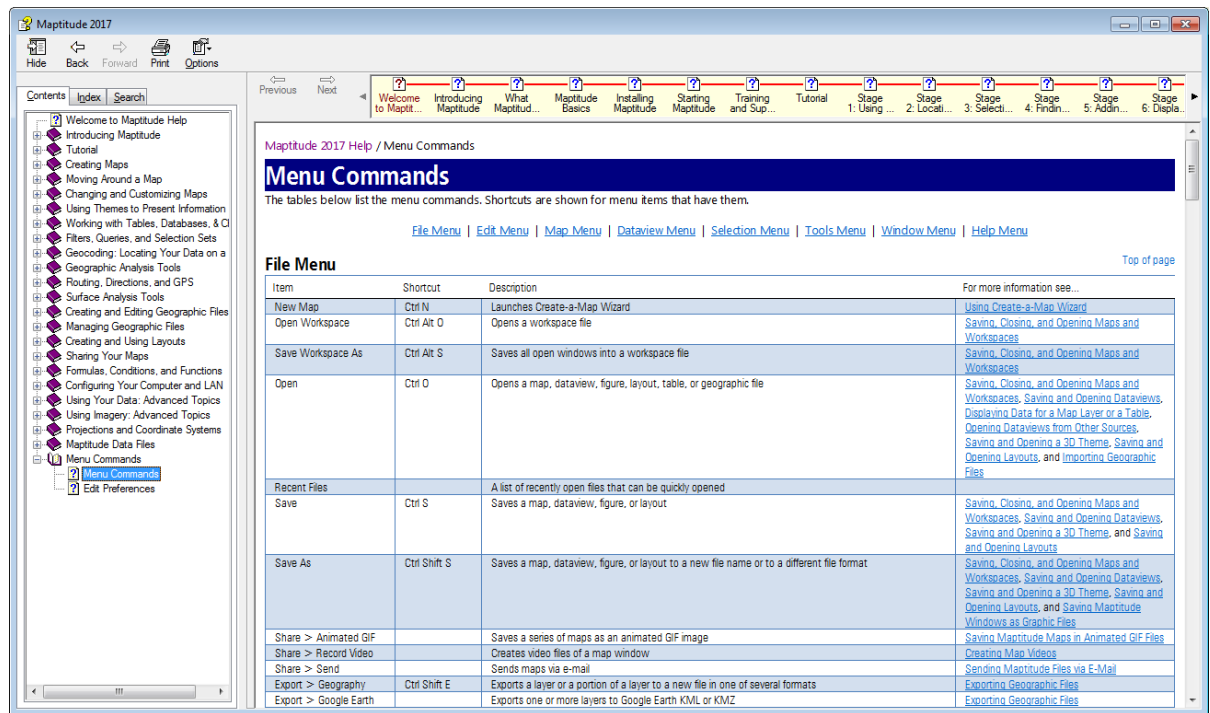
Maptitude 2017

Hide Back Forward Print Options

Contents Index Search

Welcome to Maptitude Help
Introducing Maptitude
Tutorial
Creating Maps
Moving Around a Map
Changing and Customizing Maps
Using Themes to Present Information
Working with Tables, Databases, & Cl
Filters, Queries, and Selection Sets
Geocoding: Locating Your Data on a
Geographic Analysis Tools
Routing, Directions, and GPS
Surface Analysis Tools
Creating and Editing Geographic Files
Managing Geographic Files
Creating and Using Layouts
Sharing Your Maps
Formulas, Conditions, and Functions
Configuring Your Computer and LAN
Using Your Data: Advanced Topics
Using Imagery: Advanced Topics
Projections and Coordinate Systems
Maptitude Data Files
Menu Commands
Menu Commands
Edit Preferences

Previous Next

Welcome to Maptitude | Introducing Maptitude | What Maptitud... | Maptitude Basics | Installing Maptitude | Starting Maptitude | Training and Sup... | Tutorial | Stage 1: Using ... | Stage 2: Locati... | Stage 3: Selecti... | Stage 4: Findin... | Stage 5: Addin... | Stage 6: Displa...

Maptitude 2017 Help / Menu Commands

Menu Commands

The tables below list the menu commands. Shortcuts are shown for menu items that have them.

File Menu | Edit Menu | Map Menu | Dataview Menu | Selection Menu | Tools Menu | Window Menu | Help Menu

File Menu

Top of page

| Item | Shortcut | Description | For more information see... |
|---|---|---|---|
| New Map | Ctrl N | Launches Create-a-Map Wizard | Using Create-a-Map Wizard |
| Open Workspace | Ctrl Alt O | Opens a workspace file | Saving, Closing, and Opening Maps and Workspaces |
| Save Workspace As | Ctrl Alt S | Saves all open windows into a workspace file | Saving, Closing, and Opening Maps and Workspaces |
| Open | Ctrl O | Opens a map, dataview, figure, layout, table, or geographic file | Saving, Closing, and Opening Maps and Workspaces, Saving and Opening Dataviews, Displaying Data for a Map Layer or a Table, Opening Dataviews from Other Sources, Saving and Opening a 3D Theme, Saving and Opening Layouts, and Importing Geographic Files |
| Recent Files | | A list of recently open files that can be quickly opened | |
| Save | Ctrl S | Saves a map, dataview, figure, or layout | Saving, Closing, and Opening Maps and Workspaces, Saving and Opening Dataviews, Saving and Opening a 3D Theme, and Saving and Opening Layouts |
| Save As | Ctrl Shift S | Saves a map, dataview, figure, or layout to a new file name or to a different file format | Saving, Closing, and Opening Maps and Workspaces, Saving and Opening Dataviews, Saving and Opening a 3D Theme, Saving and Opening Layouts, and Saving Maptitude Windows as Graphic Files |
| Share > Animated GIF | | Saves a series of maps as an animated GIF image | Saving Maptitude Maps in Animated GIF Files |
| Share > Record Video | | Creates video files of a map window | Creating Map Videos |
| Share > Send | | Sends maps via e-mail | Sending Maptitude Files via E-Mail |
| Export > Geography | Ctrl Shift E | Exports a layer or a portion of a layer to a new file in one of several formats | Exporting Geographic Files |
| Export > Google Earth | | Exports one or more layers to Google Earth KML or KMZ | Exporting Geographic Files |